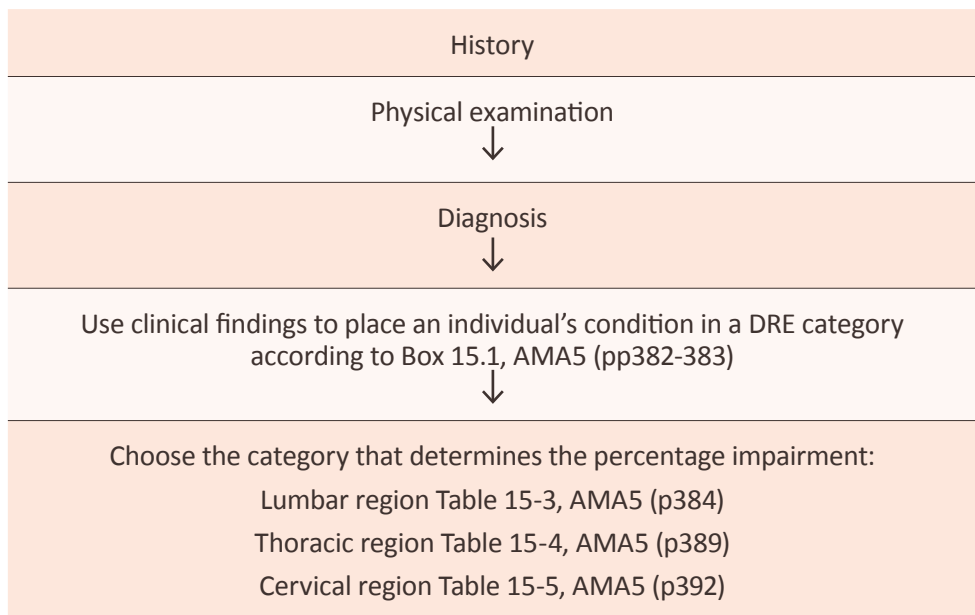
History

Physical examination
↓

Diagnosis
↓

Use clinical findings to place an individual's condition in a DRE category according to Box 15.1, AMA5 (pp382-383)
↓

Choose the category that determines the percentage impairment:
Lumbar region Table 15-3, AMA5 (p384)
Thoracic region Table 15-4, AMA5 (p389)
Cervical region Table 15-5, AMA5 (p392)